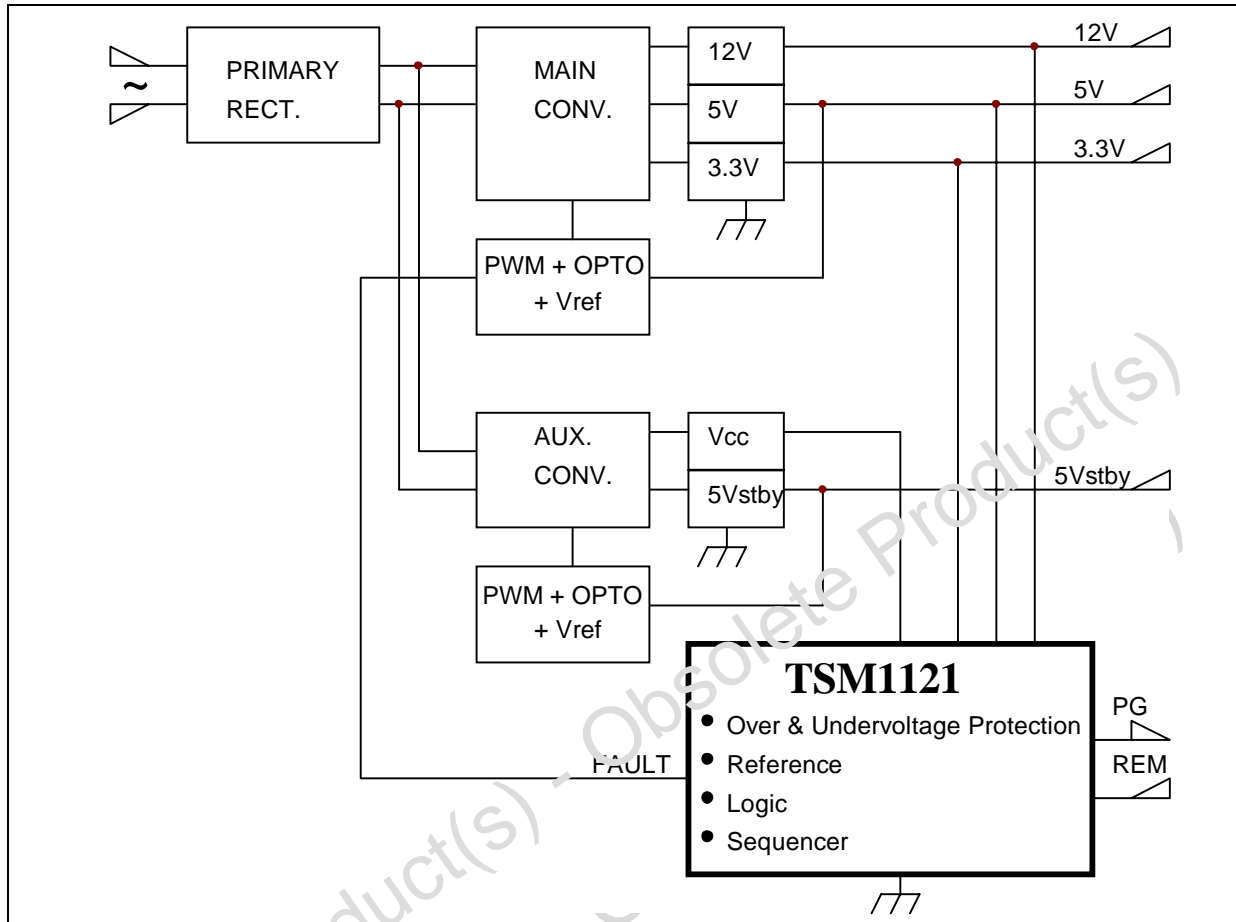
~

PRIMARY RECT.

MAIN CONV.

12V

5V

3.3V

12V

5V

3.3V

PWM + OPTO + Vref

AUX. CONV.

Vcc

5Vstby

5Vstby

PWM + OPTO + Vref

TSM1121

• Over & Undervoltage Protection
• Reference
• Logic
• Sequencer

FAULT

PG

REM

Obsolete Product(s) - Obsolete Product(s)